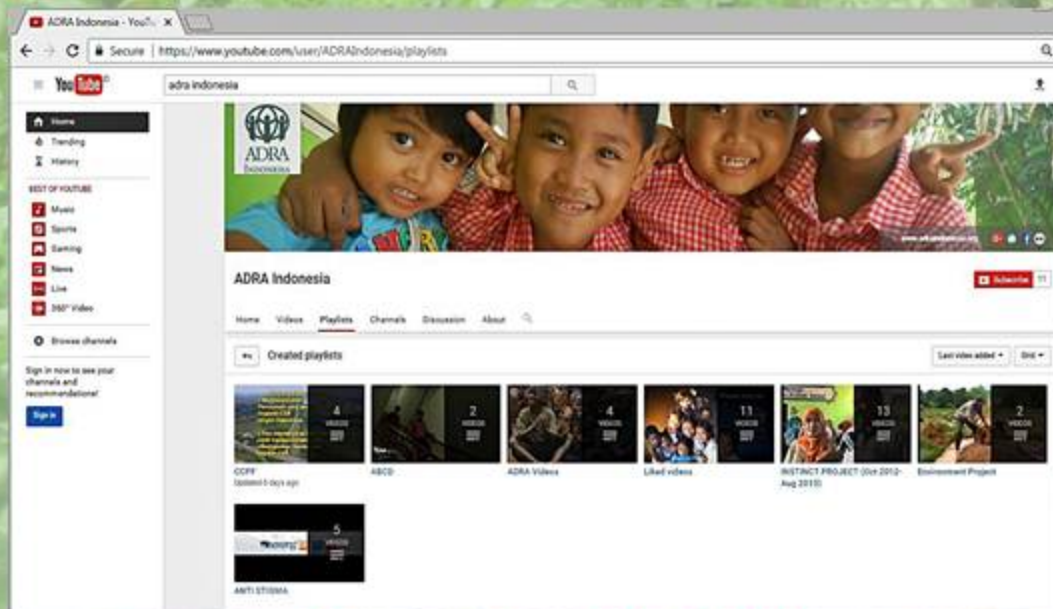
ADRA Indonesia - YouTu ×

Secure | https://www.youtube.com/user/ADRAIndonesia/playlists

YouTube

adra indonesia

Home
Trending
History

BEST OF YOUTUBE
Music
Sports
Gaming
News
Live
360° Video

Browse channels

Sign in now to see your channels and recommendations!

Sign in

ADRA
INDONESIA

ADRA Indonesia

Subscribe

Home Videos Playlists Channels Discussion About

Created playlists

Last video added ▾ Grid ▾

4 VIDEOS
CCPF
Updated 6 days ago

2 VIDEOS
ABCD

4 VIDEOS
ADRA Videos

11 VIDEOS
Liked videos

13 VIDEOS
INSTINCT PROJECT (Oct 2012-Aug 2015)

2 VIDEOS
Environment Project

5 VIDEOS
ANTI STIGMA